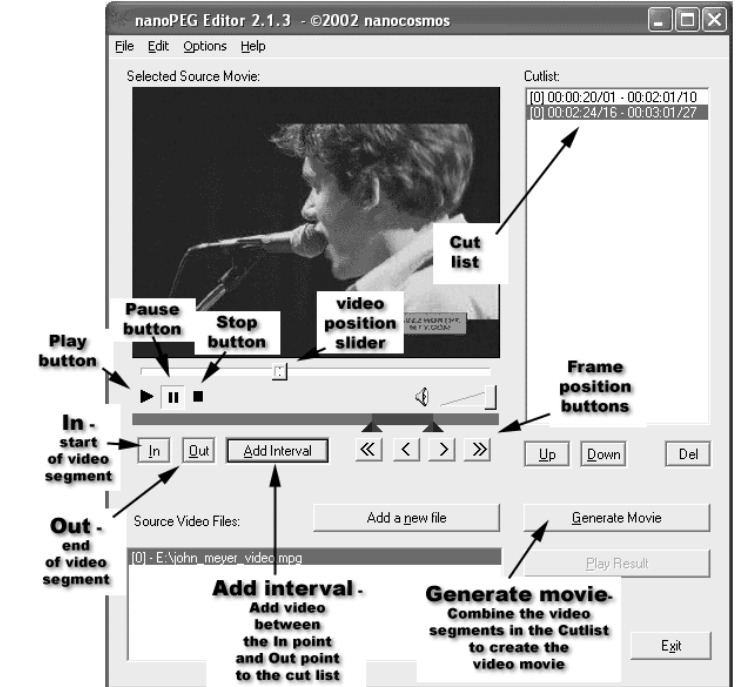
nanoPEG Editor 2.1.3 - ©2002 nanocosmos

File Edit Options Help

Selected Source Movie:

Cutlist:

[0] 00:00:20/01 - 00:02:01/10
[0] 00:02:24/16 - 00:03:01/27

Cut list

Pause button

Stop button

video position slider

Play button

Frame position buttons

In - start of video segment

In Out Add Interval

« < > »

Up Down Del

Out - end of video segment

Source Video Files:

Add a new file

Generate Movie

[0] - E:\john_meyer_video.mpg

Play Result

Add interval - Add video between the In point and Out point to the cut list

Generate movie- Combine the video segments in the Cutlist to create the video movie

Exit